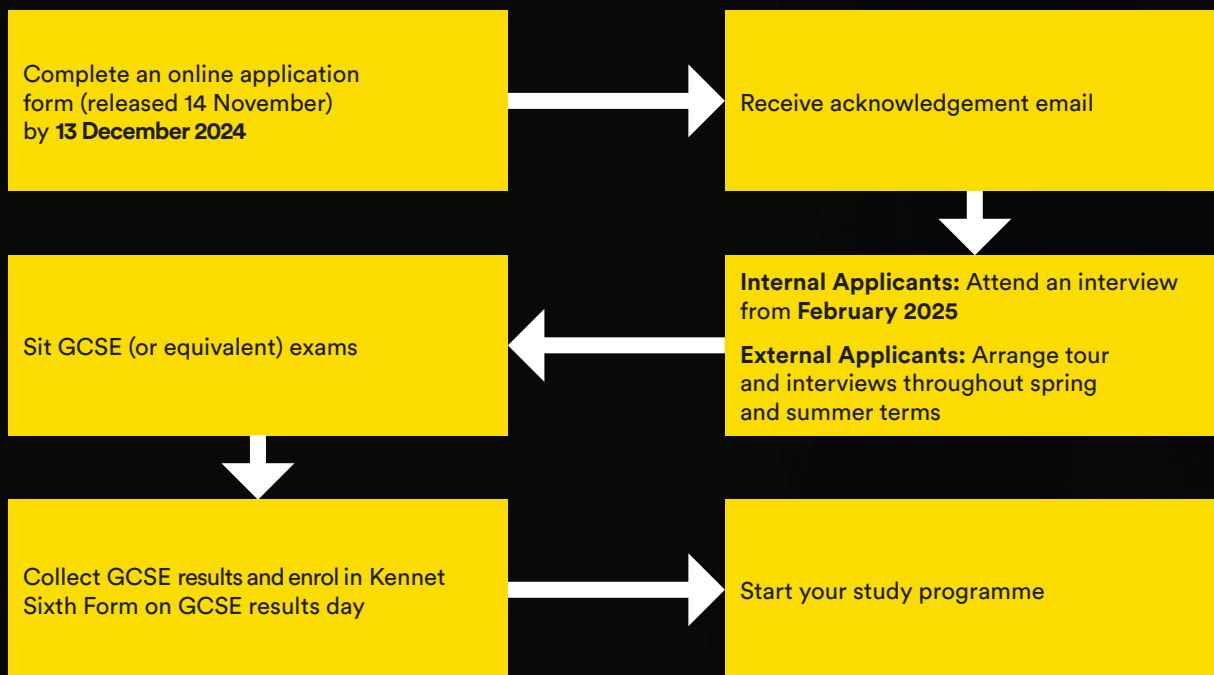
Complete an online application form (released 14 November) by **13 December 2024**

Receive acknowledgement email

**Internal Applicants:** Attend an interview from **February 2025**

**External Applicants:** Arrange tour and interviews throughout spring and summer terms

Sit GCSE (or equivalent) exams

Collect GCSE results and enrol in Kennet Sixth Form on GCSE results day

Start your study programme